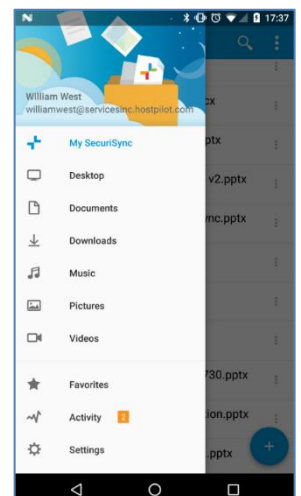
N 17:37

William West
williamwest@servicesinc.hostpilot.com

My SecuriSync
Desktop
Documents
Downloads
Music
Pictures
Videos
Favorites
Activity 2
Settings

cx
ptx
v2.pptx
nc.pptx
730.pptx
ion.pptx
.pptx